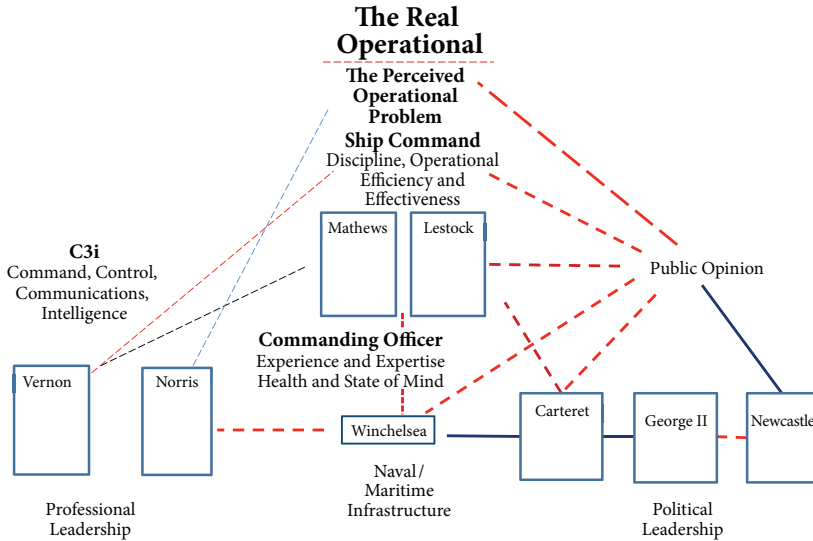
The Real Operational

The Perceived Operational Problem

Ship Command
Discipline, Operational Efficiency and Effectiveness

C3i
Command, Control, Communications, Intelligence

Mathews

Lestock

Public Opinion

Commanding Officer
Experience and Expertise
Health and State of Mind

Vernon

Norris

Winchelsea

Carteret

George II

Newcastle

Naval / Maritime Infrastructure

Professional Leadership

Political Leadership